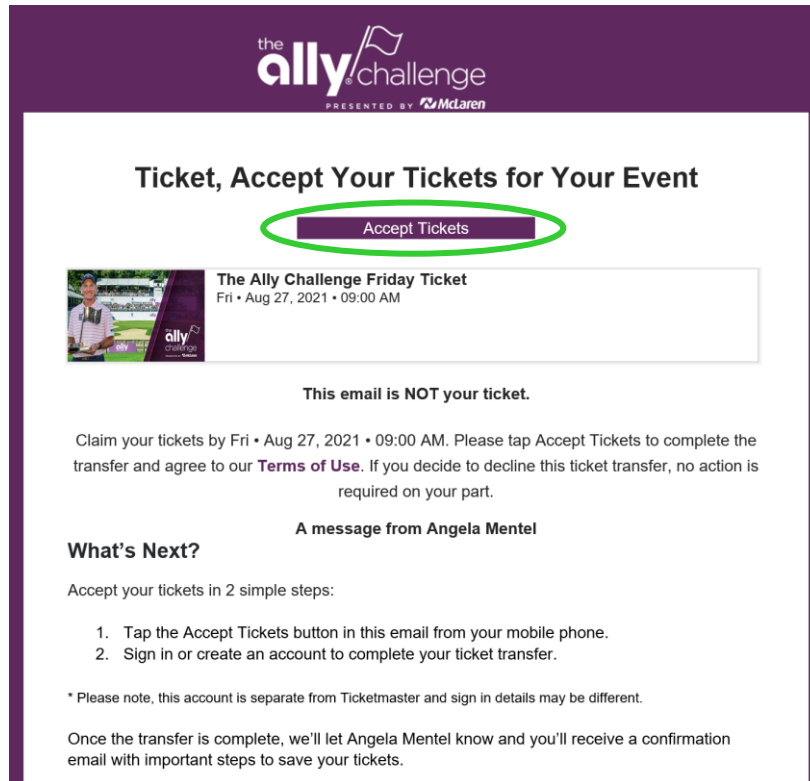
the ally challenge
PRESENTED BY McLaren

Ticket, Accept Your Tickets for Your Event

Accept Tickets

ally challenge

The Ally Challenge Friday Ticket
Fri • Aug 27, 2021 • 09:00 AM

This email is NOT your ticket.

Claim your tickets by Fri • Aug 27, 2021 • 09:00 AM. Please tap Accept Tickets to complete the transfer and agree to our Terms of Use. If you decide to decline this ticket transfer, no action is required on your part.

A message from Angela Mentel

What's Next?

Accept your tickets in 2 simple steps:

1. Tap the Accept Tickets button in this email from your mobile phone.
2. Sign in or create an account to complete your ticket transfer.

* Please note, this account is separate from Ticketmaster and sign in details may be different.

Once the transfer is complete, we'll let Angela Mentel know and you'll receive a confirmation email with important steps to save your tickets.